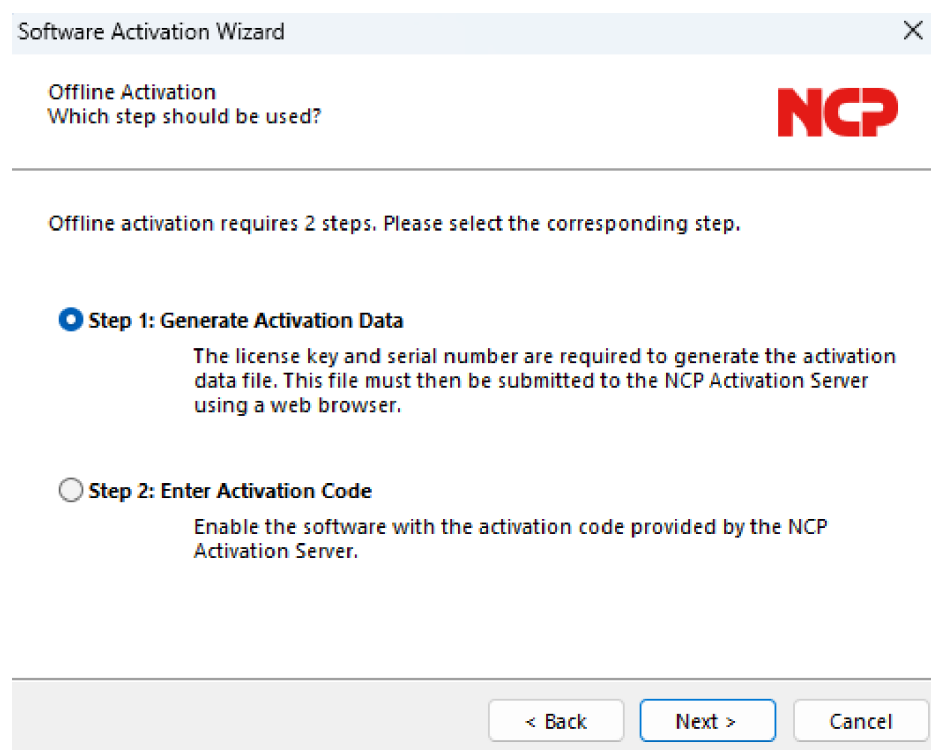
Software Activation Wizard

Offline Activation
Which step should be used?

NCP

Offline activation requires 2 steps. Please select the corresponding step.

Step 1: Generate Activation Data

The license key and serial number are required to generate the activation data file. This file must then be submitted to the NCP Activation Server using a web browser.

Step 2: Enter Activation Code

Enable the software with the activation code provided by the NCP Activation Server.

< Back
Next >
Cancel